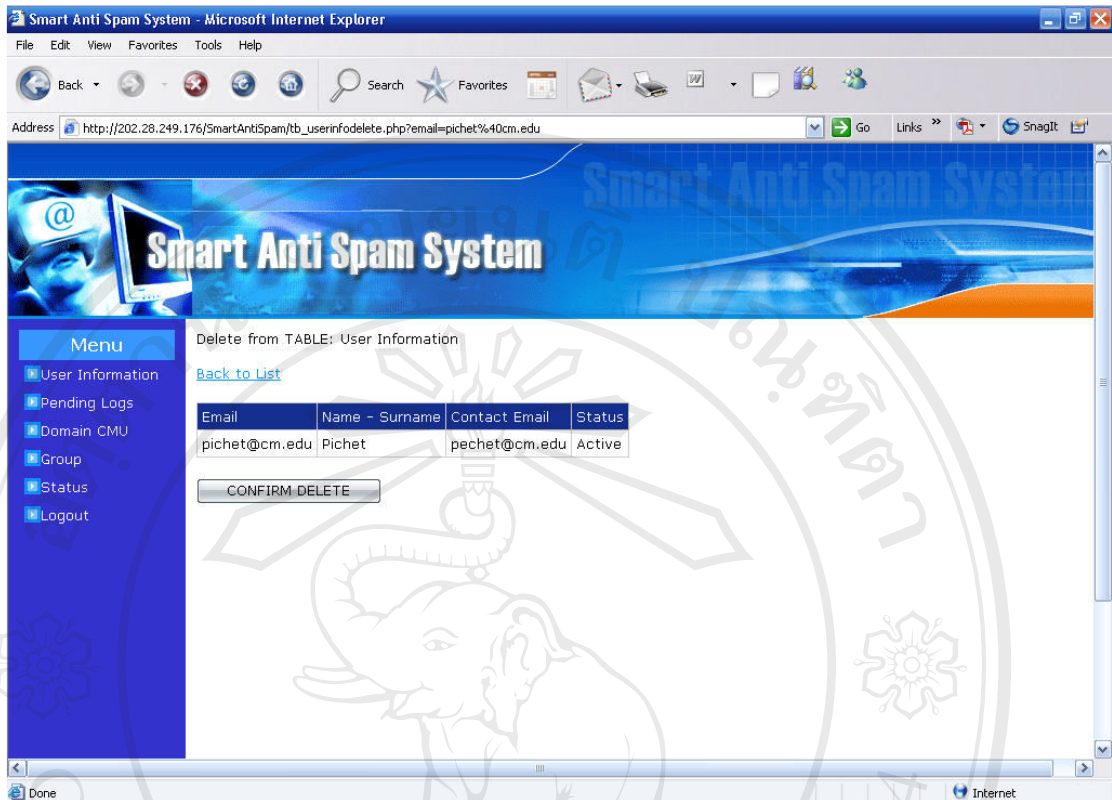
Smart Anti Spam System - Microsoft Internet Explorer

File Edit View Favorites Tools Help

Back Search Favorites

Address http://202.28.249.176/SmartAntiSpam/tb_userinfodelete.php?email=pichet%40cm.edu Go Links SnagIt

Smart Anti Spam System

Smart Anti Spam System

Menu
User Information
Pending Logs
Domain CMU
Group
Status
Logout

Delete from TABLE: User Information

Back to List

| Email | Name - Surname | Contact Email | Status |
|---|---|---|---|
| pichet@cm.edu | Pichet | pechet@cm.edu | Active |

CONFIRM DELETE

Done Internet